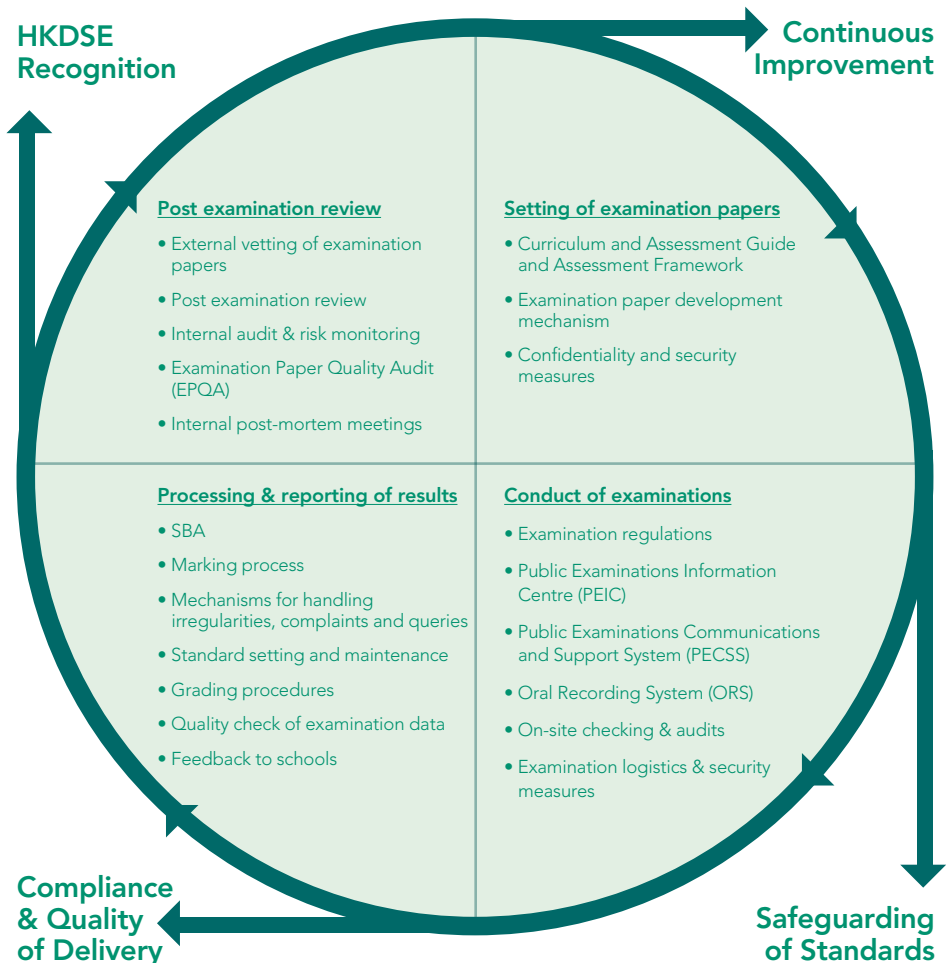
HKDSE Recognition

Continuous Improvement

Post examination review
• External vetting of examination papers
• Post examination review
• Internal audit & risk monitoring
• Examination Paper Quality Audit (EPQA)
• Internal post-mortem meetings

Setting of examination papers
• Curriculum and Assessment Guide and Assessment Framework
• Examination paper development mechanism
• Confidentiality and security measures

Processing & reporting of results
• SBA
• Marking process
• Mechanisms for handling irregularities, complaints and queries
• Standard setting and maintenance
• Grading procedures
• Quality check of examination data
• Feedback to schools

Conduct of examinations
• Examination regulations
• Public Examinations Information Centre (PEIC)
• Public Examinations Communications and Support System (PECSS)
• Oral Recording System (ORS)
• On-site checking & audits
• Examination logistics & security measures

Compliance & Quality of Delivery

Safeguarding of Standards